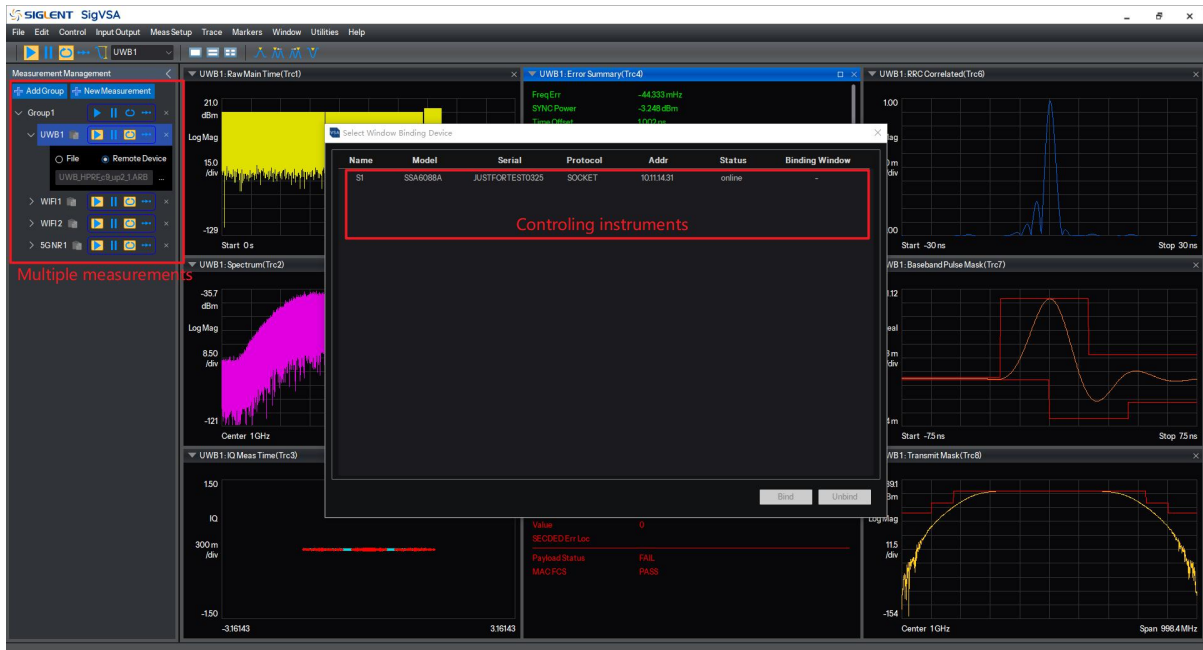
SIGLENT SigVSA

File Edit Control Input Output Meas Setup Trace Markers Window Utilities Help

UWB1

Measurement Management

Add Group New Measurement

Group1

UWB1

File Remote Device

UWB_HPRF_c9_up2_1.ARB

WIFI1

WIFI2

5GNR1

Multiple measurements

UWB1: Raw Main Time(Trc1)

21.0 dBm

Log Mag

15.0 /div

-129

Start 0 s

UWB1: Error Summary(Trc4)

FreqErr -44.333 mHz
SYNC Power -3.248 dBm
Time Offset 1.002 ns

UWB1: RRC Correlated(Trc6)

1.00

Mag

m /div

.00

Start -30 ns

Stop 30 ns

Select Window Binding Device

| Name | Model | Serial | Protocol | Addr | Status | Binding Window |
|---|---|---|---|---|---|---|
| S1 | SSA6088A | JUSTFORTEST0325 | SOCKET | 10.11.14.31 | online | - |

Controling instruments

Bind Unbind

UWB1: Spectrum(Trc2)

-35.7 dBm

Log Mag

8.50 /div

-121

Center 1 GHz

UWB1: Baseband Pulse Mask(Trc7)

.12

eal

m /div

m

Start -7.5 ns

Stop 7.5 ns

UWB1: IQ Meas Time(Trc3)

1.50

IQ

300 m /div

-1.50

-3.16143

3.16143

Value 0
SECDED Err Loc
Payload Status FAIL
MAC FCS PASS

UWB1: Transmit Mask(Trc8)

39.1 3m

Log Mag

11.5 /div

-154

Center 1 GHz

Span 998.4 MHz